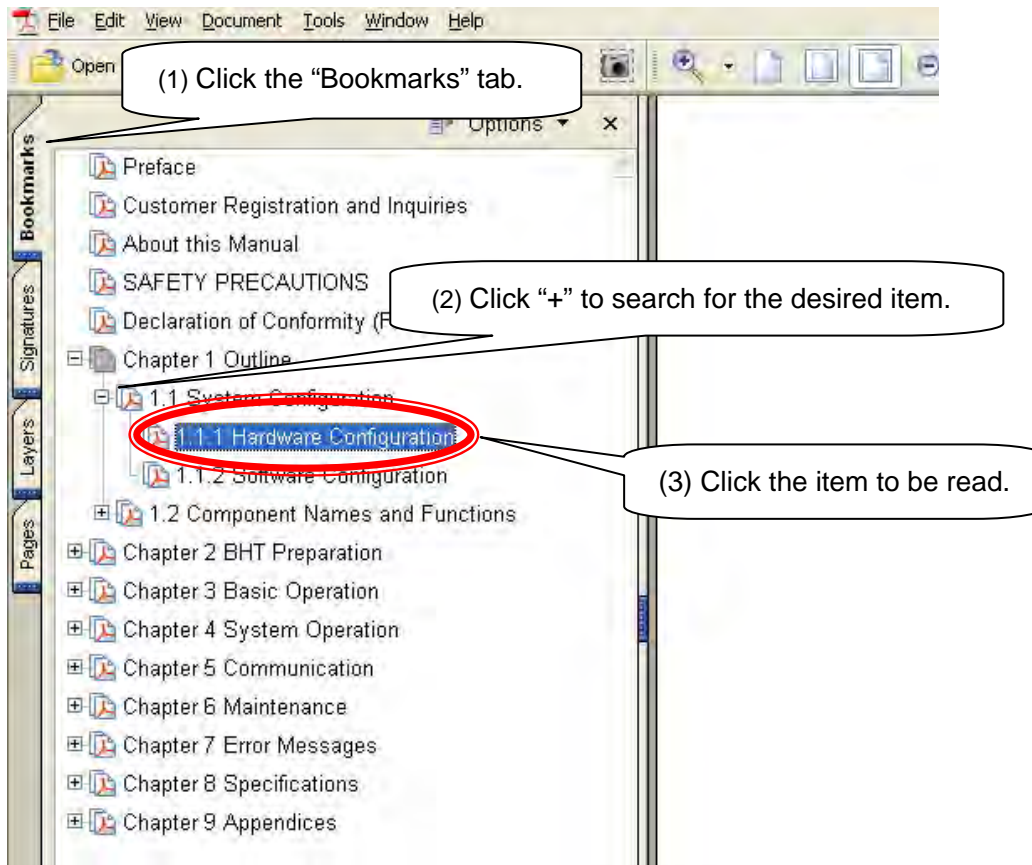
File Edit View Document Tools Window Help

Open

(1) Click the “Bookmarks” tab.

Options ▾ ×

Bookmarks

Signatures

Layers

Pages

Preface

Customer Registration and Inquiries

About this Manual

SAFETY PRECAUTIONS

Declaration of Conformity (F

(2) Click “+” to search for the desired item.

Chapter 1 Outline

1.1 System Configuration

1.1.1 Hardware Configuration

1.1.2 Software Configuration

(3) Click the item to be read.

1.2 Component Names and Functions

Chapter 2 BHT Preparation

Chapter 3 Basic Operation

Chapter 4 System Operation

Chapter 5 Communication

Chapter 6 Maintenance

Chapter 7 Error Messages

Chapter 8 Specifications

Chapter 9 Appendices